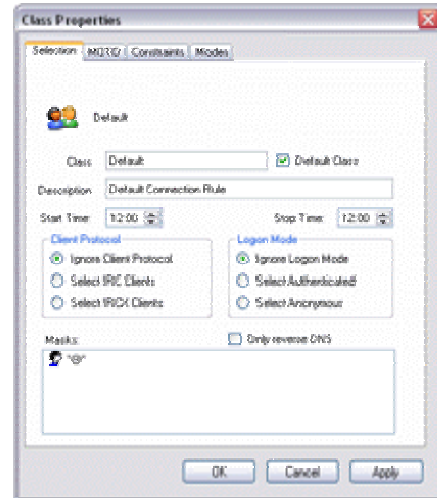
Class Properties

Selection | MOTD | Constraints | Modes

Default

Class: Default
Default Class

Description: Default Connection Rule

Start Time: 12:00
Stop Time: 12:00

Client Protocol
Ignore Client Protocol
Select IRC Clients
Select IRCX Clients

Logon Mode
Ignore Logon Mode
Select Authenticated
Select Anonymous

Masks:
Only reverse DNS

"@"

OK
Cancel
Apply